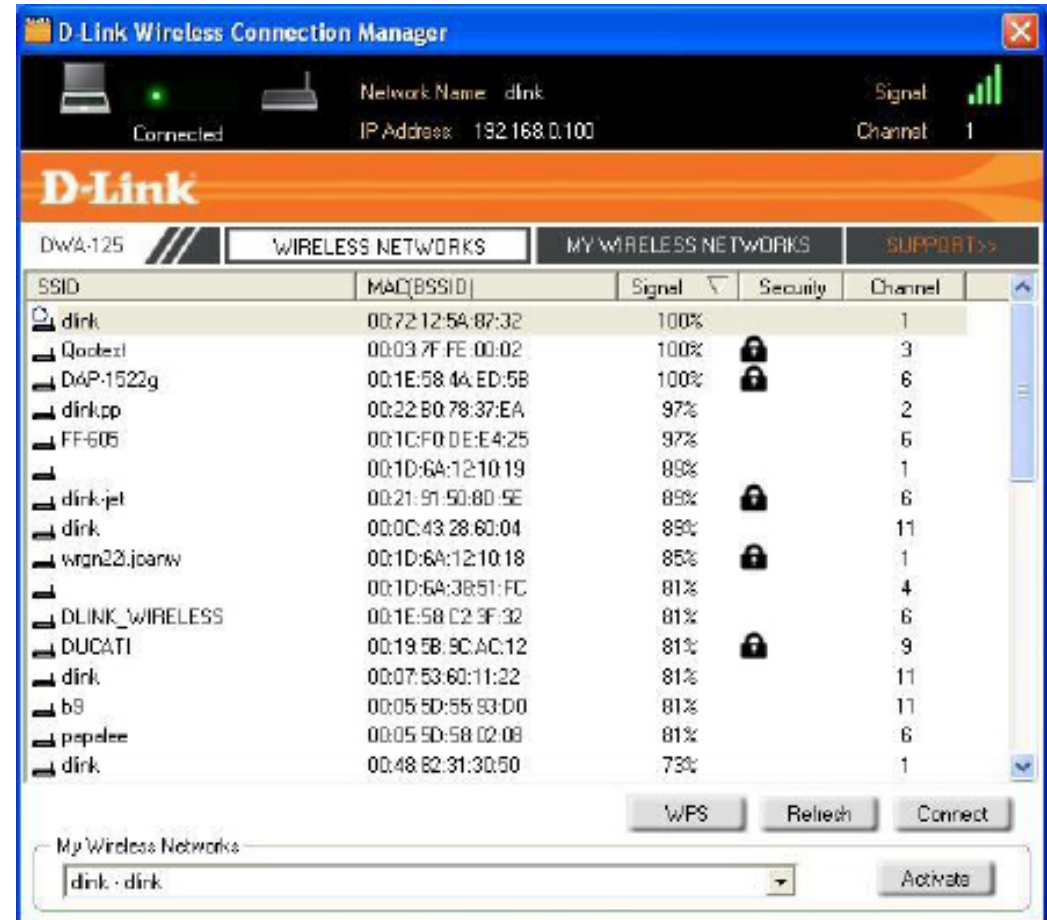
D-Link Wireless Connection Manager

Connected

Network Name dlink

IP Address 192.168.0.100

Signal

Channel 1

D-Link

DWA-125

WIRELESS NETWORKS

MY WIRELESS NETWORKS

SUPPORT>>

| SSID | MAC(BSSID) | Signal | Security | Channel |
|---|---|---|---|---|
| dlink | 00:72:12:5A:87:32 | 100% | | 1 |
| Qootext | 00:03:7F:FE:00:02 | 100% | | 3 |
| DAP-1522g | 00:1E:58:44:ED:5B | 100% | | 6 |
| dlinkpp | 00:22:B0:78:37:EA | 97% | | 2 |
| FF-605 | 00:1C:F0:DE:E4:25 | 97% | | 6 |
| | 00:1D:6A:12:10:19 | 89% | | 1 |
| dlink-jet | 00:21:91:50:8D:5E | 89% | | 6 |
| dlink | 00:0C:43:28:60:04 | 89% | | 11 |
| wrgn22l.jpanw | 00:1D:6A:12:10:18 | 85% | | 1 |
| | 00:1D:6A:38:51:FC | 81% | | 4 |
| DLINK_WIRELESS | 00:1E:58:C2:9F:32 | 81% | | 6 |
| DUCATI | 00:19:5B:9C:AC:12 | 81% | | 9 |
| dlink | 00:07:53:60:11:22 | 81% | | 11 |
| b9 | 00:05:5D:55:93:D0 | 81% | | 11 |
| papalee | 00:05:5D:58:02:08 | 81% | | 6 |
| dlink | 00:48:82:31:30:50 | 73% | | 1 |

WPS

Refresh

Connect

My Wireless Networks

dlink - dlink

Activate